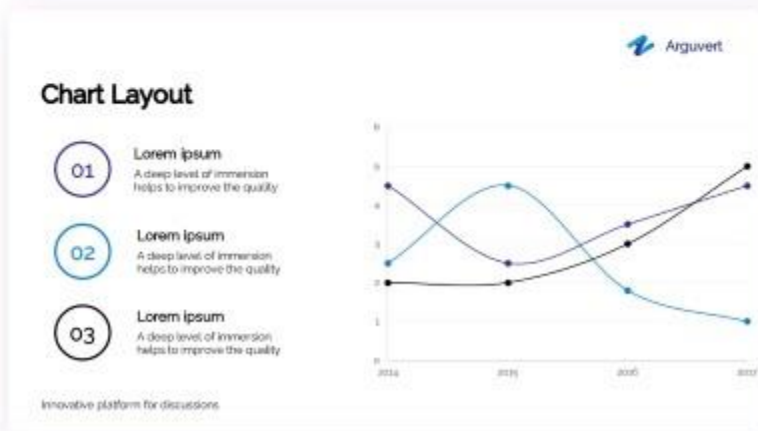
Arguvert

Chart Layout

01
Lorem ipsum
A deep level of immersion helps to improve the quality

02
Lorem ipsum
A deep level of immersion helps to improve the quality

03
Lorem ipsum
A deep level of immersion helps to improve the quality

6
5
4
3
2
1
0
2014
2015
2016
2017

Innovative platform for discussions